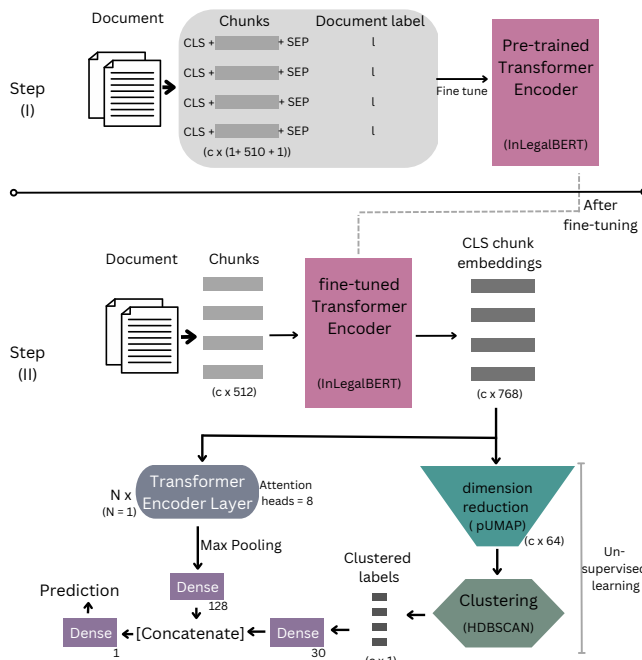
Step (I)

Document

Chunks

Document label

CLS + + SEP l

CLS + + SEP l

CLS + + SEP l

CLS + + SEP l

(c x (1+ 510 + 1))

Fine tune

Pre-trained Transformer Encoder

(InLegalBERT)

After fine-tuning

Step (II)

Document

Chunks

(c x 512)

fine-tuned Transformer Encoder

(InLegalBERT)

CLS chunk embeddings

(c x 768)

N x
(N = 1)

Transformer Encoder Layer

Attention heads = 8

Max Pooling

Dense
128

Prediction

Dense
1

[Concatenate]

Dense
30

Clustered labels

(c x 1)

dimension reduction
( pUMAP)

(c x 64)

Clustering

(HDBSCAN)

Un-supervised learning